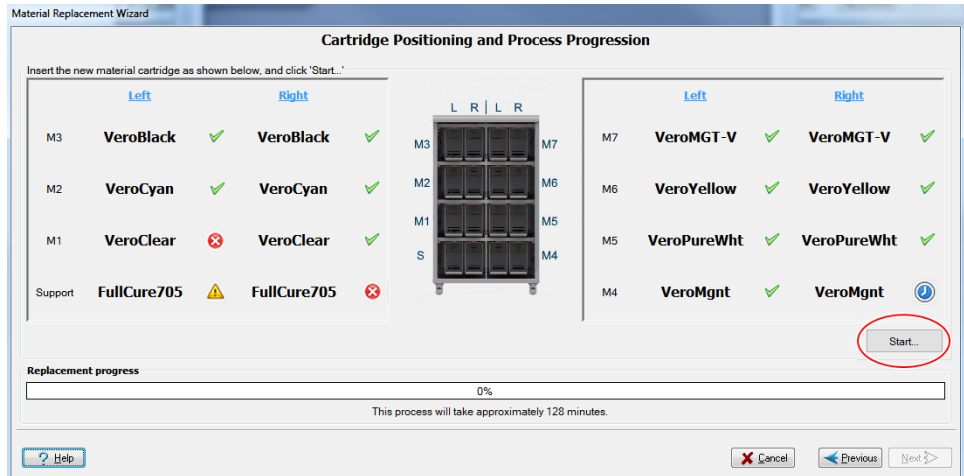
Material Replacement Wizard

Cartridge Positioning and Process Progression

Insert the new material cartridge as shown below, and click 'Start...'

| | Left | Right |
|---|---|---|
| M3 | VeroBlack | VeroBlack |
| M2 | VeroCyan | VeroCyan |
| M1 | VeroClear | VeroClear |
| Support | FullCure705 | FullCure705 |

L R | L R

M3 M7
M2 M6
M1 M5
S M4

| | Left | Right |
|---|---|---|
| M7 | VeroMGT-V | VeroMGT-V |
| M6 | VeroYellow | VeroYellow |
| M5 | VeroPureWht | VeroPureWht |
| M4 | VeroMgnt | VeroMgnt |

Start...

Replacement progress

0%

This process will take approximately 128 minutes.

Help

Cancel

Previous

Next